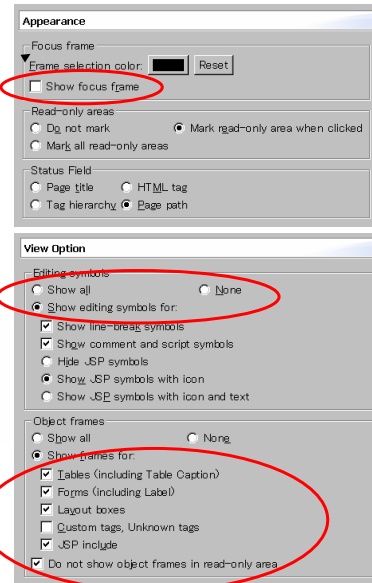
Appearance

Focus frame

Frame selection color: Reset

Show focus frame

Read-only areas

Do not mark

Mark read-only area when clicked

Mark all read-only areas

Status Field

Page title

HTML tag

Tag hierarchy

Page path

View Option

Editing symbols

Show all

None

Show editing symbols for:

Show line-break symbols

Show comment and script symbols

Hide JSP symbols

Show JSP symbols with icon

Show JSP symbols with icon and text

Object frames

Show all

None

Show frames for:

Tables (including Table Caption)

Forms (including Label)

Layout boxes

Custom tags, Unknown tags

JSP include

Do not show object frames in read-only area